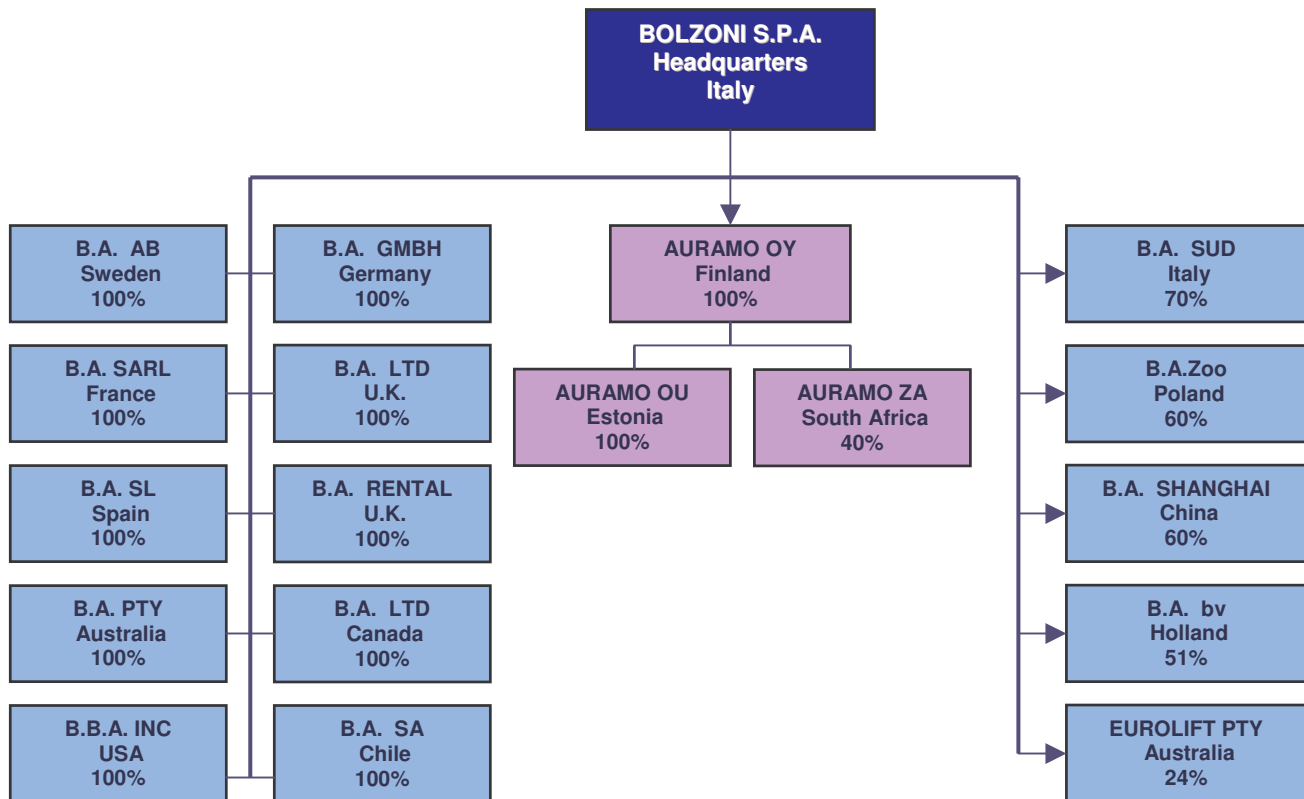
BOLZONI S.P.A.
Headquarters
Italy

B.A. AB
Sweden
100%

B.A. GMBH
Germany
100%

B.A. SARL
France
100%

B.A. LTD
U.K.
100%

B.A. SL
Spain
100%

B.A. RENTAL
U.K.
100%

B.A. PTY
Australia
100%

B.A. LTD
Canada
100%

B.B.A. INC
USA
100%

B.A. SA
Chile
100%

AURAMO OY
Finland
100%

AURAMO OU
Estonia
100%

AURAMO ZA
South Africa
40%

B.A. SUD
Italy
70%

B.A.Zoo
Poland
60%

B.A. SHANGHAI
China
60%

B.A. bv
Holland
51%

EUROLIFT PTY
Australia
24%